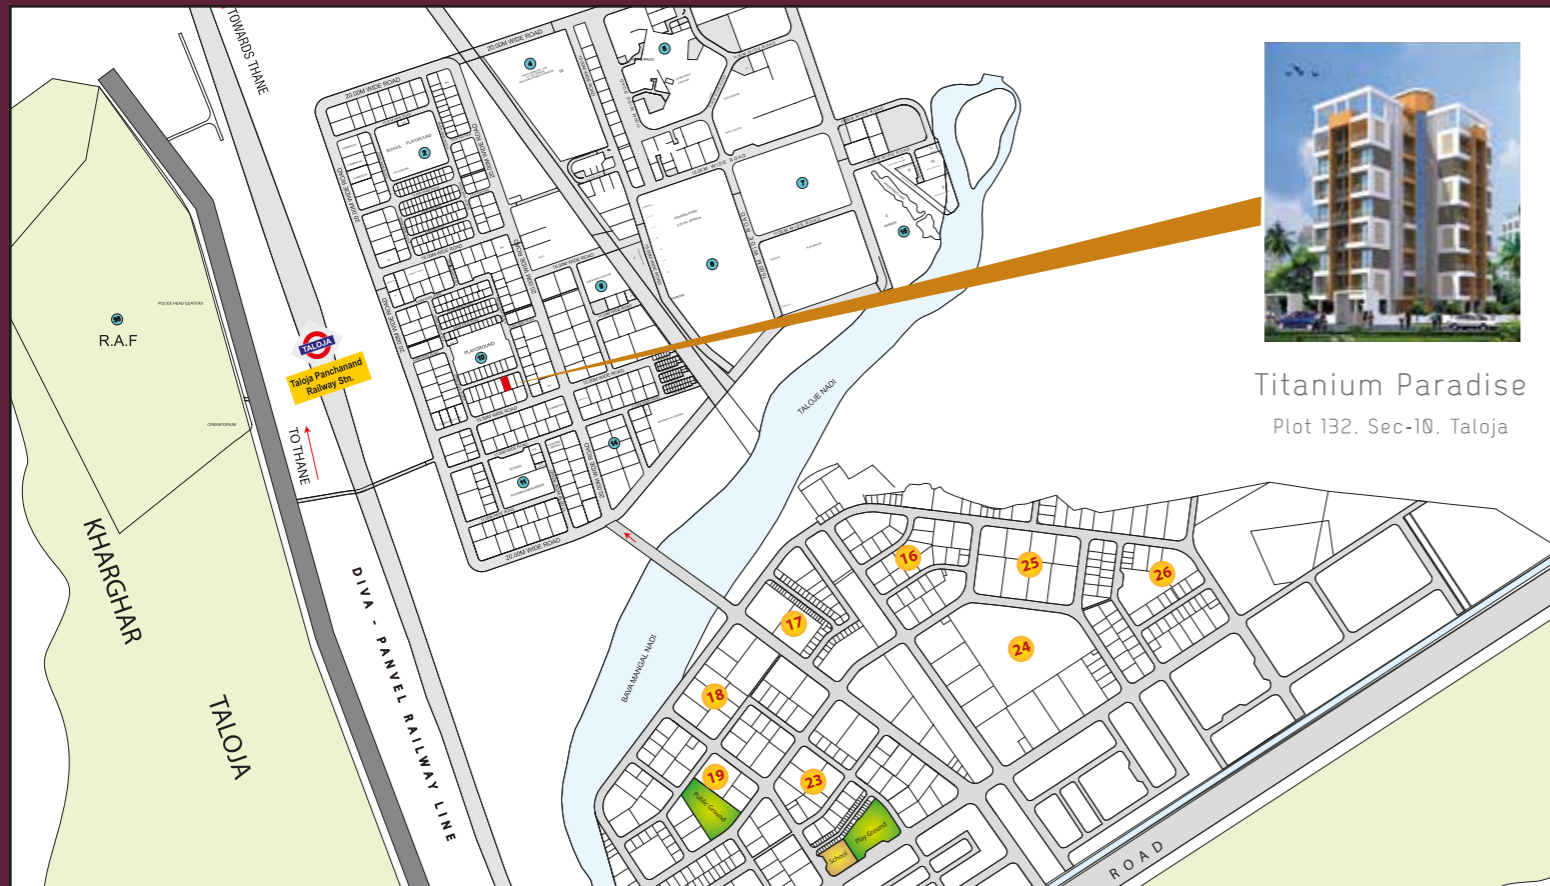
TOWARDS THANE

20.00M WIDE ROAD

20.00M WIDE ROAD

SCHOOL PLAYGROUND

2

4

5

7

8

9

10

11

14

15

R.A.F

TALOJA

Taloja Panchanand Railway Stn.

TO THANE

PLAYGROUND

SCHOOL

20.00M WIDE ROAD

KHARGHAR

TALOJA

DIVA - PANVEL RAILWAY LINE

TALOJE NADI

BAVA MANGAL NADI

16

17

18

19

23

24

25

26

Public Ground

School

Play Ground

ROAD

Titanium Paradise

Plot 132, Sec-10, Taloja